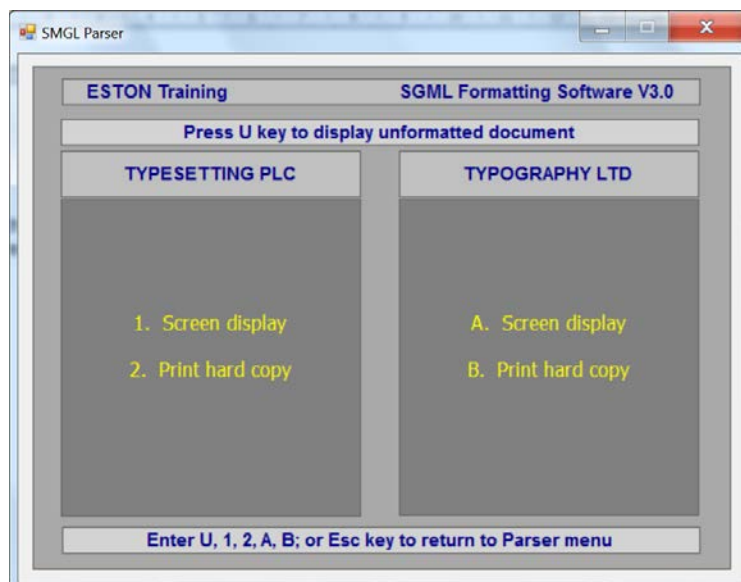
SMGL Parser

ESTON Training

SGML Formatting Software V3.0

Press U key to display unformatted document

TYPESETTING PLC

1. Screen display

2. Print hard copy

TYPOGRAPHY LTD

A. Screen display

B. Print hard copy

Enter U, 1, 2, A, B; or Esc key to return to Parser menu